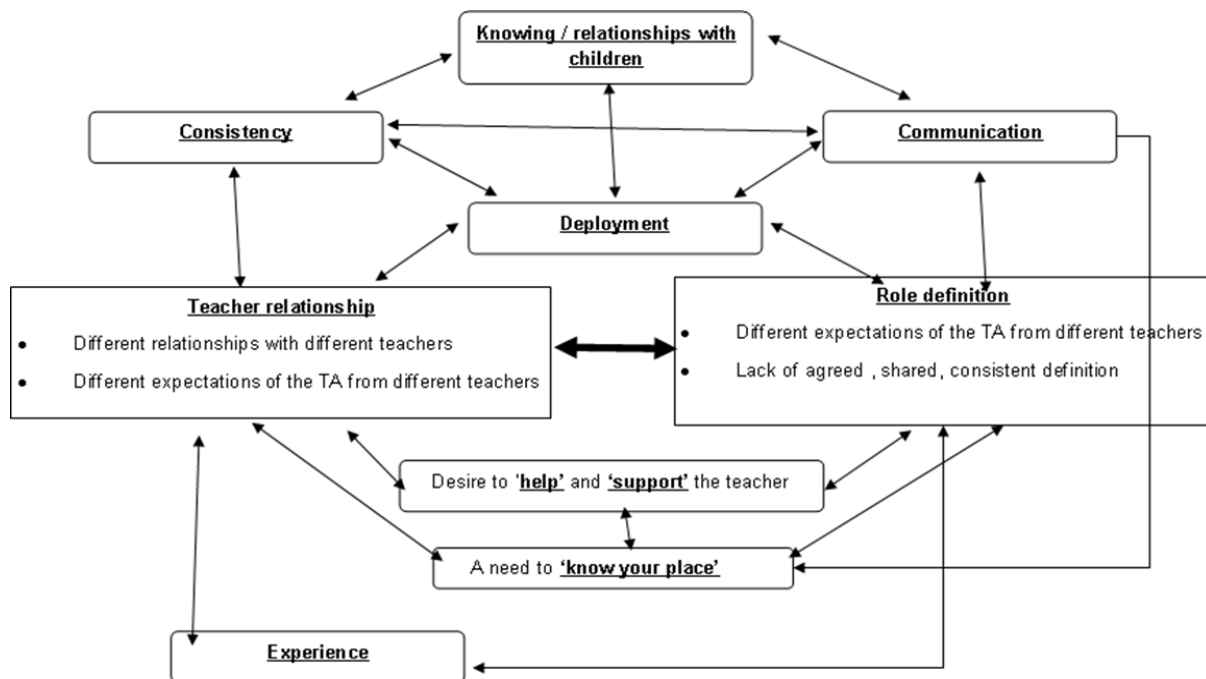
Knowing / relationships with children

Consistency

Communication

Deployment

Teacher relationship

- Different relationships with different teachers
- Different expectations of the TA from different teachers

Role definition

- Different expectations of the TA from different teachers
- Lack of agreed , shared, consistent definition

Desire to 'help' and 'support' the teacher

A need to 'know your place'

Experience